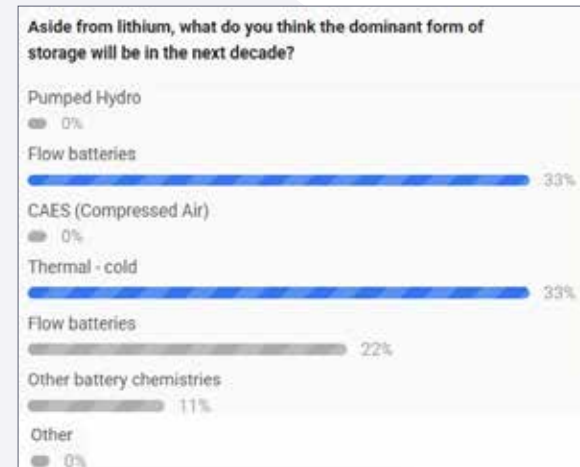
Aside from lithium, what do you think the dominant form of storage will be in the next decade?

Pumped Hydro
0%

Flow batteries
33%

CAES (Compressed Air)
0%

Thermal - cold
33%

Flow batteries
22%

Other battery chemistries
11%

Other
0%